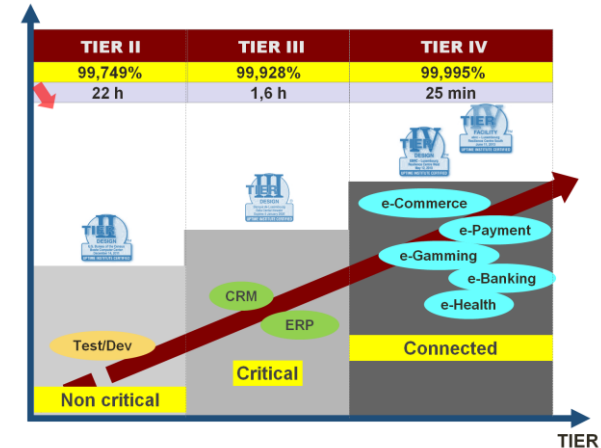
| TIER II | TIER III | TIER IV |
|---|---|---|
| 99,749% | 99,928% | 99,995% |
| 22 h | 1,6 h | 25 min |

TIER II DESIGN

TIER III DESIGN

TIER IV DESIGN

TIER IV FACILITY

e-Commerce

e-Payment

e-Gamming

e-Banking

e-Health

CRM

ERP

Test/Dev

Connected

Critical

Non critical

TIER